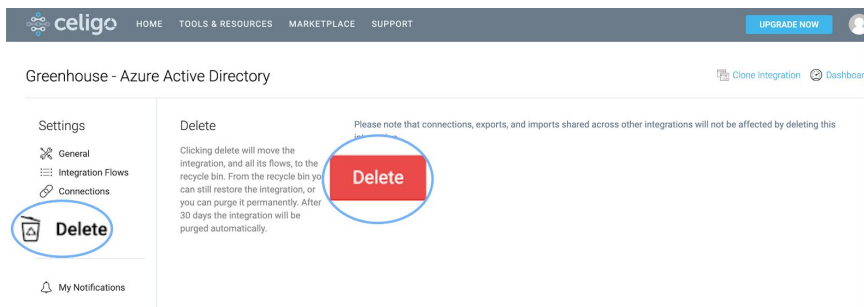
celigo HOME TOOLS & RESOURCES MARKETPLACE SUPPORT UPGRADE NOW

Greenhouse - Azure Active Directory

Clone Integration Dashboar

Settings

General
Integration Flows
Connections
Delete

My Notifications

Delete

Clicking delete will move the integration, and all its flows, to the recycle bin. From the recycle bin you can still restore the integration, or you can purge it permanently. After 30 days the integration will be purged automatically.

Please note that connections, exports, and imports shared across other integrations will not be affected by deleting this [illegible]

Delete